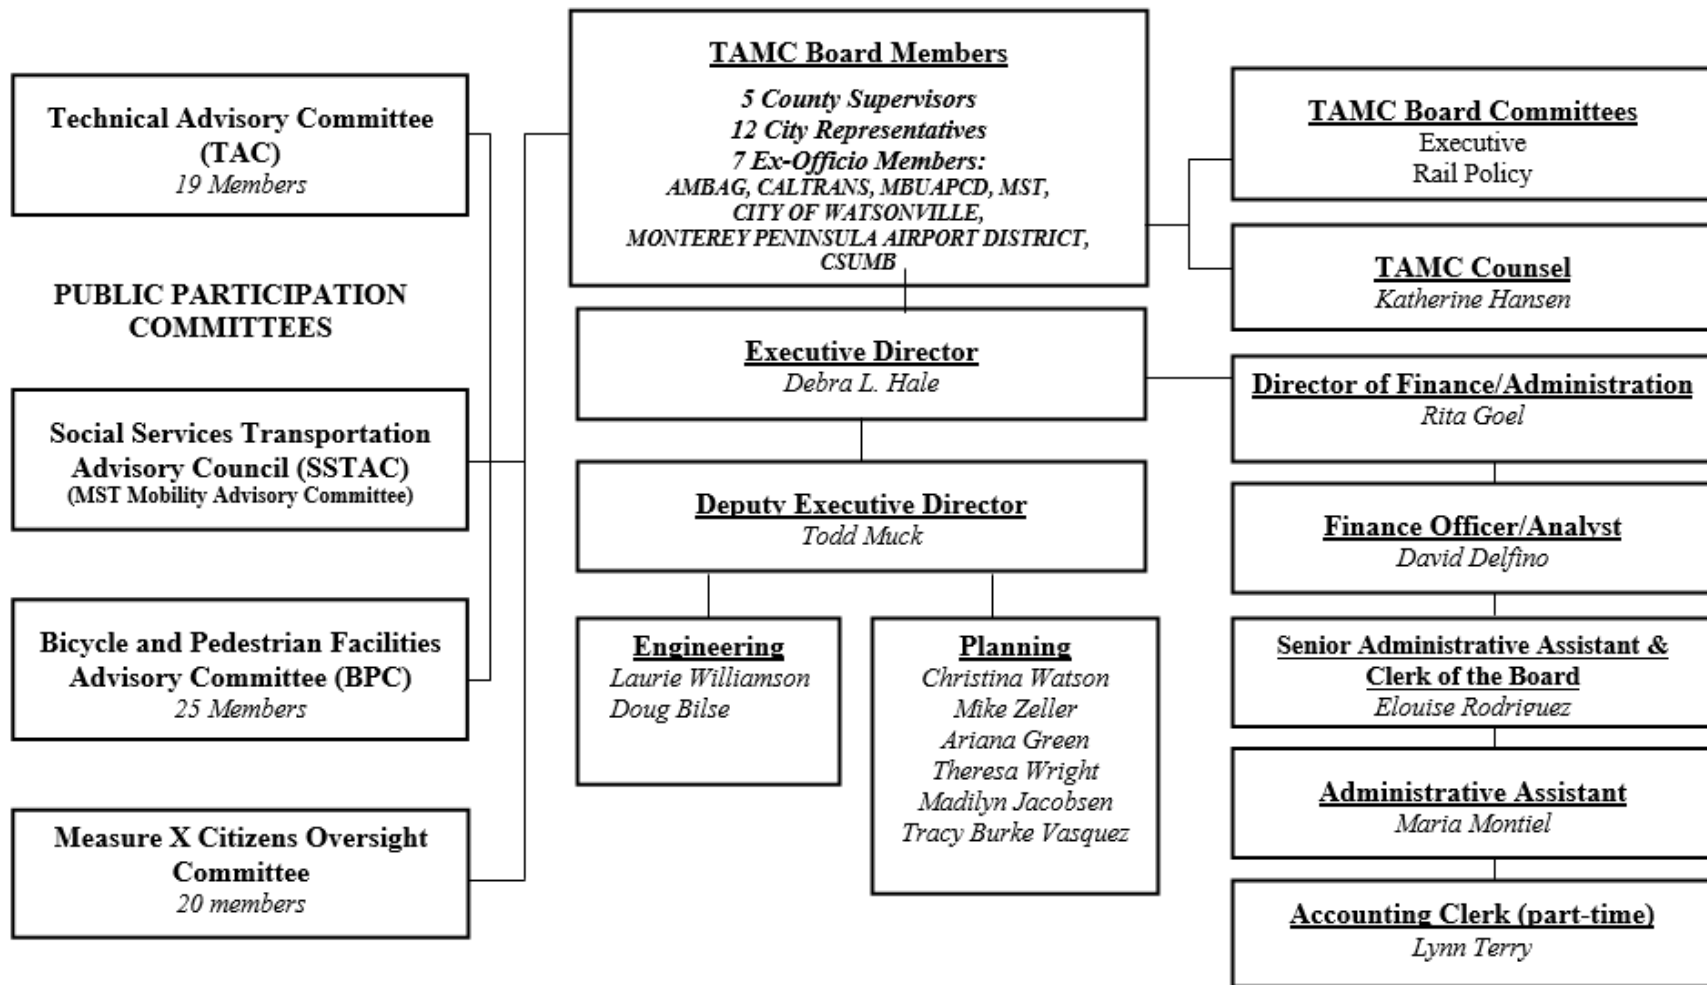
Technical Advisory Committee (TAC)
19 Members

PUBLIC PARTICIPATION COMMITTEES

Social Services Transportation Advisory Council (SSTAC)
(MST Mobility Advisory Committee)

Bicycle and Pedestrian Facilities Advisory Committee (BPC)
25 Members

Measure X Citizens Oversight Committee
20 members

TAMC Board Members
5 County Supervisors
12 City Representatives
7 Ex-Officio Members:
AMBAG, CALTRANS, MBUAPCD, MST, CITY OF WATSONVILLE, MONTEREY PENINSULA AIRPORT DISTRICT, CSUMB

Executive Director
Debra L. Hale

Deputy Executive Director
Todd Muck

Engineering
Laurie Williamson
Doug Bilse

Planning
Christina Watson
Mike Zeller
Ariana Green
Theresa Wright
Madilyn Jacobsen
Tracy Burke Vasquez

TAMC Board Committees
Executive
Rail Policy

TAMC Counsel
Katherine Hansen

Director of Finance/Administration
Rita Goel

Finance Officer/Analyst
David Delfino

Senior Administrative Assistant & Clerk of the Board
Elouise Rodriguez

Administrative Assistant
Maria Montiel

Accounting Clerk (part-time)
Lynn Terry